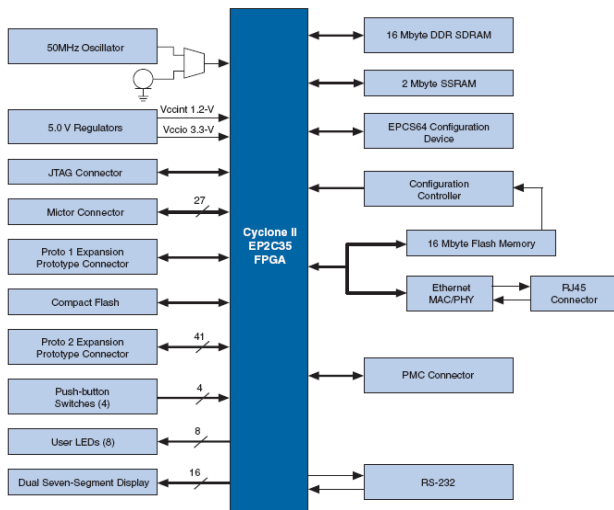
50MHz Oscillator

5.0 V Regulators

Vccint 1.2-V

Vccio 3.3-V

JTAG Connector

Mictor Connector

27

Proto 1 Expansion Prototype Connector

Compact Flash

Proto 2 Expansion Prototype Connector

41

Push-button Switches (4)

4

User LEDs (8)

8

Dual Seven-Segment Display

16

Cyclone II EP2C35 FPGA

16 Mbyte DDR SDRAM

2 Mbyte SSRAM

EPCS64 Configuration Device

Configuration Controller

16 Mbyte Flash Memory

Ethernet MAC/PHY

RJ45 Connector

PMC Connector

RS-232